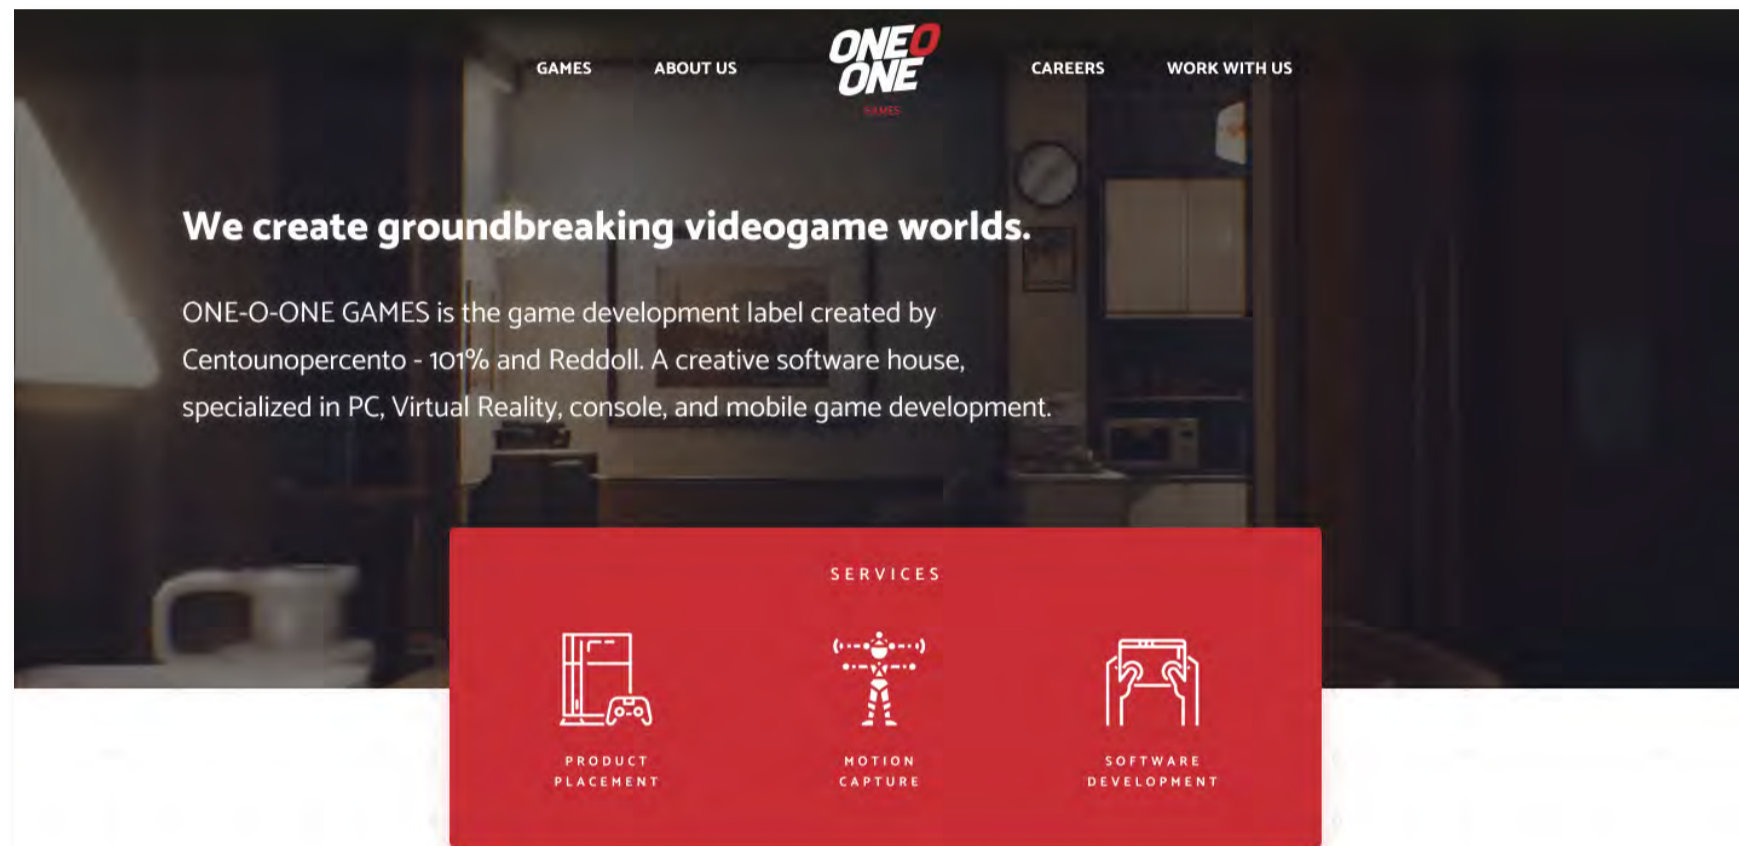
GAMES ABOUT US

ONE O ONE
GAMES

CAREERS WORK WITH US

We create groundbreaking videogame worlds.

ONE-O-ONE GAMES is the game development label created by Centounopercento - 101% and Reddoll. A creative software house, specialized in PC, Virtual Reality, console, and mobile game development.

SERVICES

PRODUCT PLACEMENT

MOTION CAPTURE

SOFTWARE DEVELOPMENT